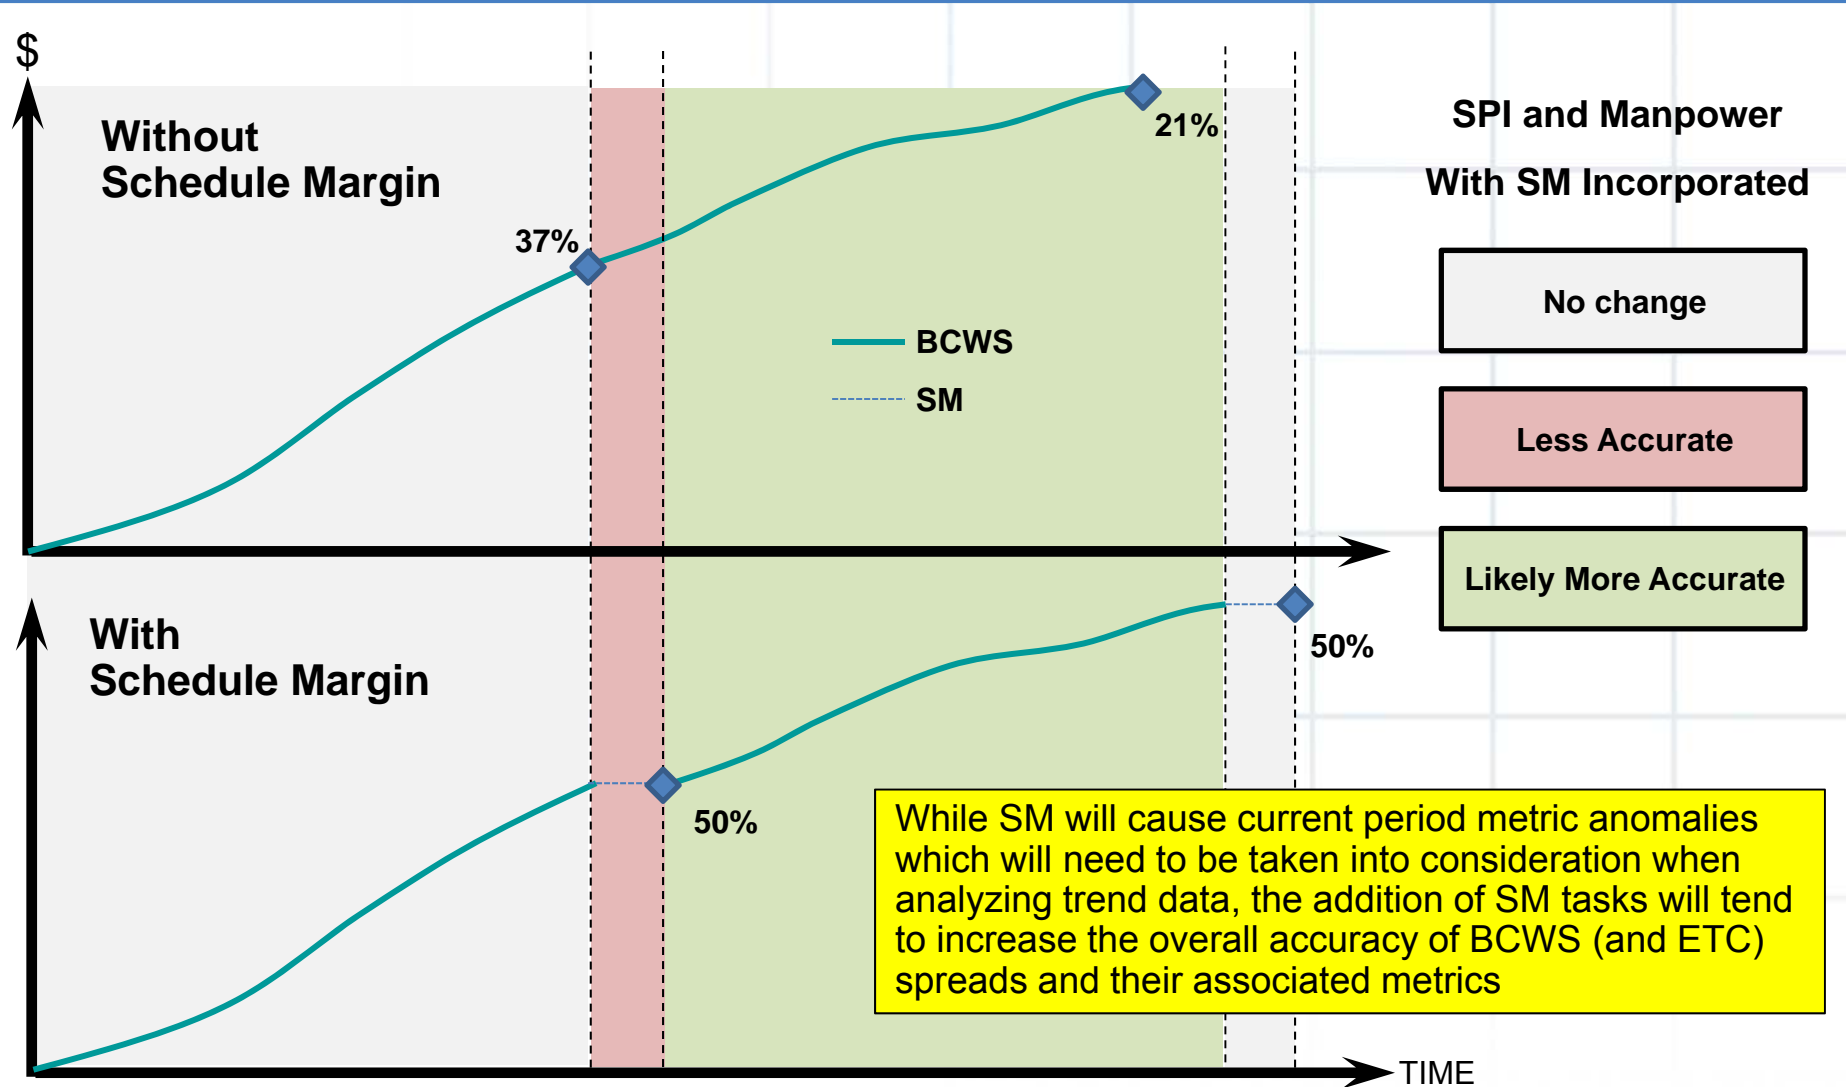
$

Without
Schedule Margin

37%

21%

BCWS

SM

SPI and Manpower

With SM Incorporated

No change

Less Accurate

Likely More Accurate

With
Schedule Margin

50%

50%

While SM will cause current period metric anomalies which will need to be taken into consideration when analyzing trend data, the addition of SM tasks will tend to increase the overall accuracy of BCWS (and ETC) spreads and their associated metrics

TIME